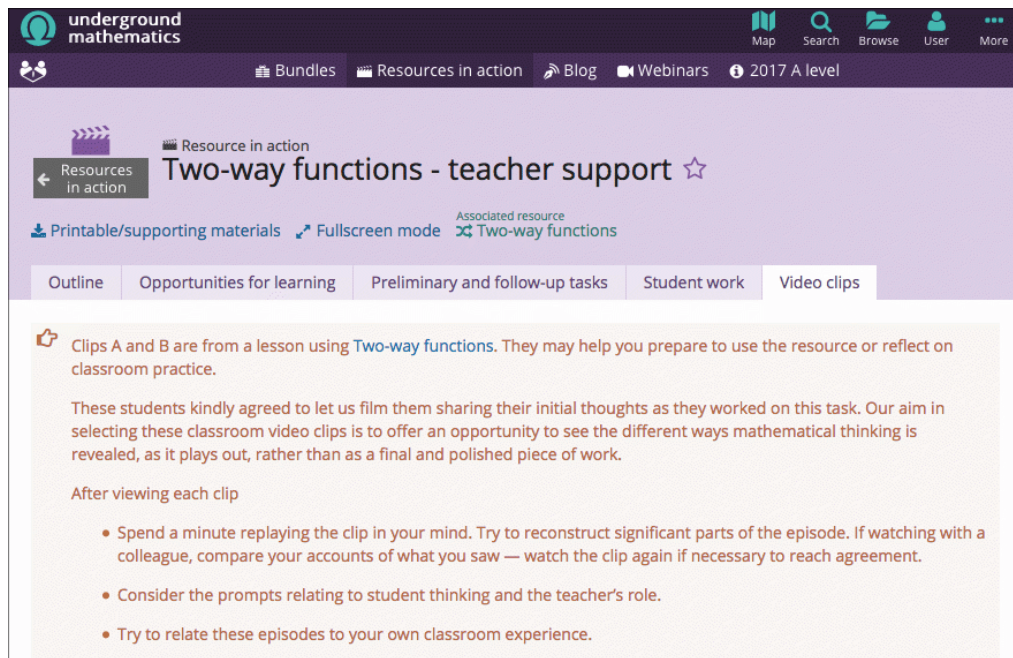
underground mathematics

Map Search Browse User More

Bundles Resources in action Blog Webinars 2017 A level

Resources in action

Resource in action

Two-way functions - teacher support

Printable/supporting materials Fullscreen mode Associated resource Two-way functions

Outline | Opportunities for learning | Preliminary and follow-up tasks | Student work | Video clips

Clips A and B are from a lesson using Two-way functions. They may help you prepare to use the resource or reflect on classroom practice.

These students kindly agreed to let us film them sharing their initial thoughts as they worked on this task. Our aim in selecting these classroom video clips is to offer an opportunity to see the different ways mathematical thinking is revealed, as it plays out, rather than as a final and polished piece of work.

After viewing each clip

- Spend a minute replaying the clip in your mind. Try to reconstruct significant parts of the episode. If watching with a colleague, compare your accounts of what you saw — watch the clip again if necessary to reach agreement.
- Consider the prompts relating to student thinking and the teacher's role.
- Try to relate these episodes to your own classroom experience.